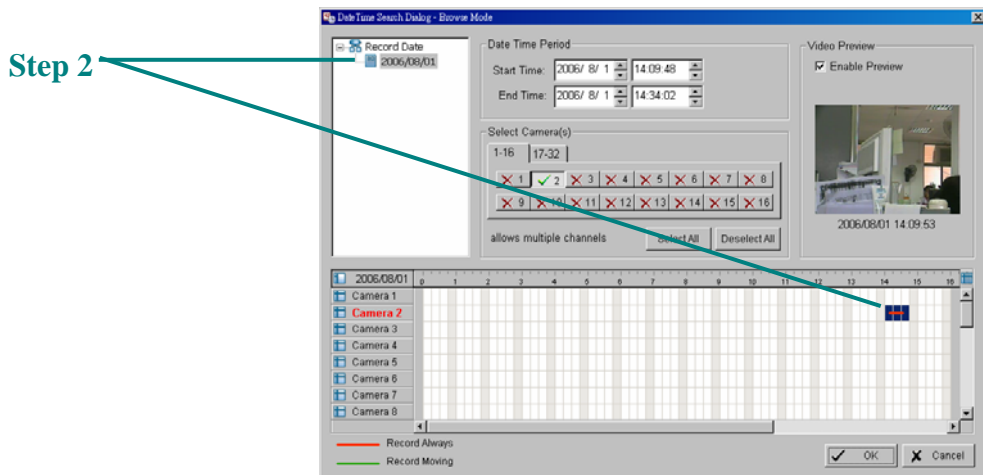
DateTime Search Dialog - Browse Mode

Step 2

Record Date
2006/08/01

Date Time Period
Start Time: 2006/ 8/ 1 14:09:48
End Time: 2006/ 8/ 1 14:34:02

Video Preview
Enable Preview

Select Camera(s)
1-16 17-32
1 2 3 4 5 6 7 8
9 10 11 12 13 14 15 16
allows multiple channels
Select All
Deselect All

2006/08/01 14:09:53

2006/08/01
0 1 2 3 4 5 6 7 8 9 10 11 12 13 14 15 16
Camera 1
Camera 2
Camera 3
Camera 4
Camera 5
Camera 6
Camera 7
Camera 8

Record Always
Record Moving

OK
Cancel